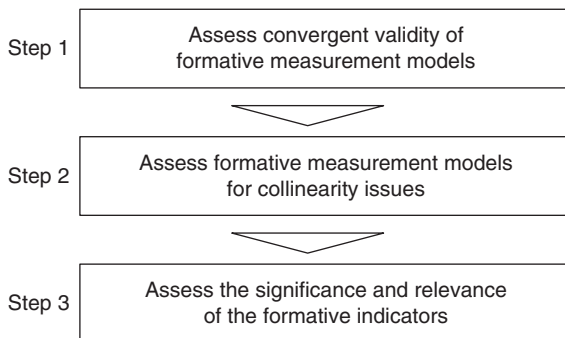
Step 1

Assess convergent validity of formative measurement models

Step 2

Assess formative measurement models for collinearity issues

Step 3

Assess the significance and relevance of the formative indicators